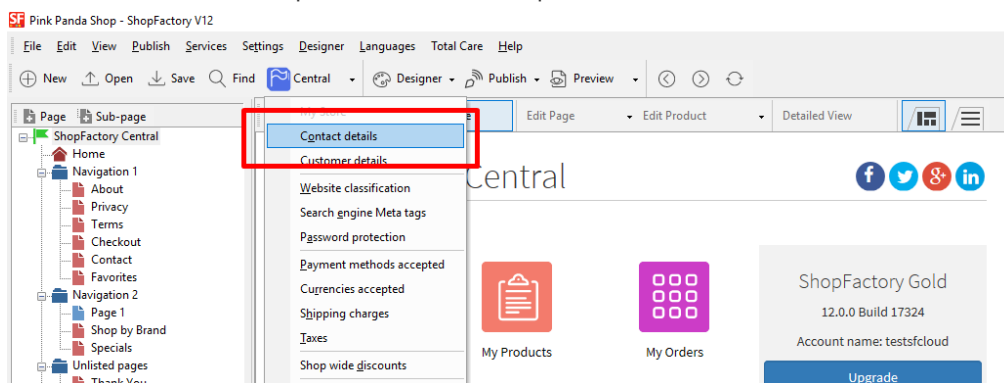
SF Pink Panda Shop - ShopFactory V12

File Edit View Publish Services Settings Designer Languages Total Care Help

New Open Save Find Central Designer Publish Preview

Page Sub-page

ShopFactory Central
Home
Navigation 1
About
Privacy
Terms
Checkout
Contact
Favorites
Navigation 2
Page 1
Shop by Brand
Specials
Unlisted pages
Thank You

My Store
Contact details
Customer details
Website classification
Search engine Meta tags
Password protection
Payment methods accepted
Currencies accepted
Shipping charges
Taxes
Shop wide discounts

Edit Page Edit Product Detailed View

Central

My Products My Orders

ShopFactory Gold
12.0.0 Build 17324
Account name: testsfcloud
Upgrade